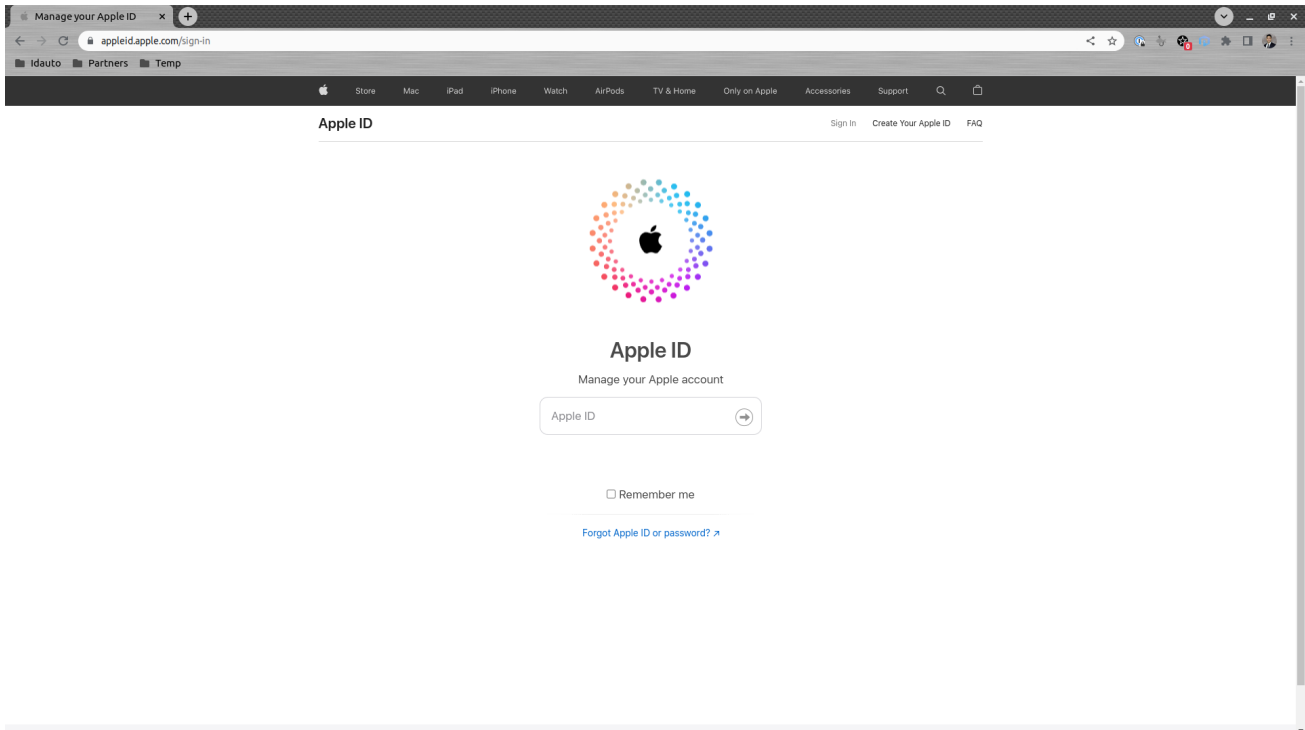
Manage your Apple ID

appleid.apple.com/sign-in

Idauto Partners Temp

Store Mac iPad iPhone Watch AirPods TV & Home Only on Apple Accessories Support

Apple ID

Sign In Create Your Apple ID FAQ

Apple ID

Manage your Apple account

Apple ID

Remember me

Forgot Apple ID or password? ↗